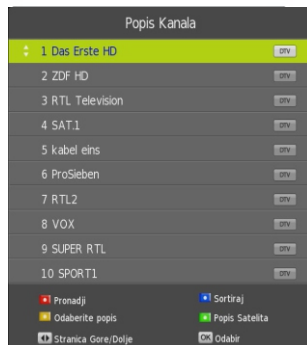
Popis Kanala

1 Das Erste HD DTV
2 ZDF HD DTV
3 RTL Television DTV
4 SAT.1 DTV
5 kabel eins DTV
6 ProSieben DTV
7 RTL2 DTV
8 VOX DTV
9 SUPER RTL DTV
10 SPORT1 DTV

Pronadji
Sortiraj
Odaberite popis
Popis Satelita
Stranica Gore/Dolje
OK Odabir